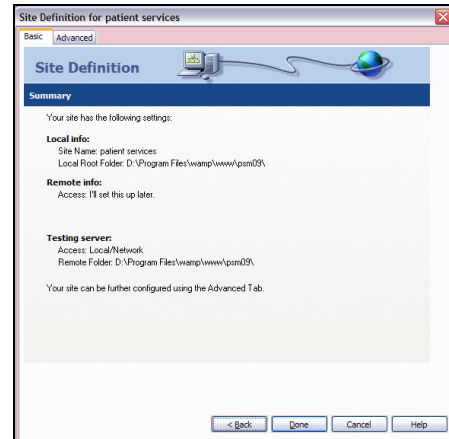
Site Definition for patient services

Basic Advanced

Site Definition

Summary

Your site has the following settings:

Local info:
Site Name: patient services
Local Root Folder: D:\Program Files\wamp\www\psm09\

Remote info:
Access: I'll set this up later.

Testing server:
Access: Local/Network
Remote Folder: D:\Program Files\wamp\www\psm09\

Your site can be further configured using the Advanced Tab.

< Back Done Cancel Help